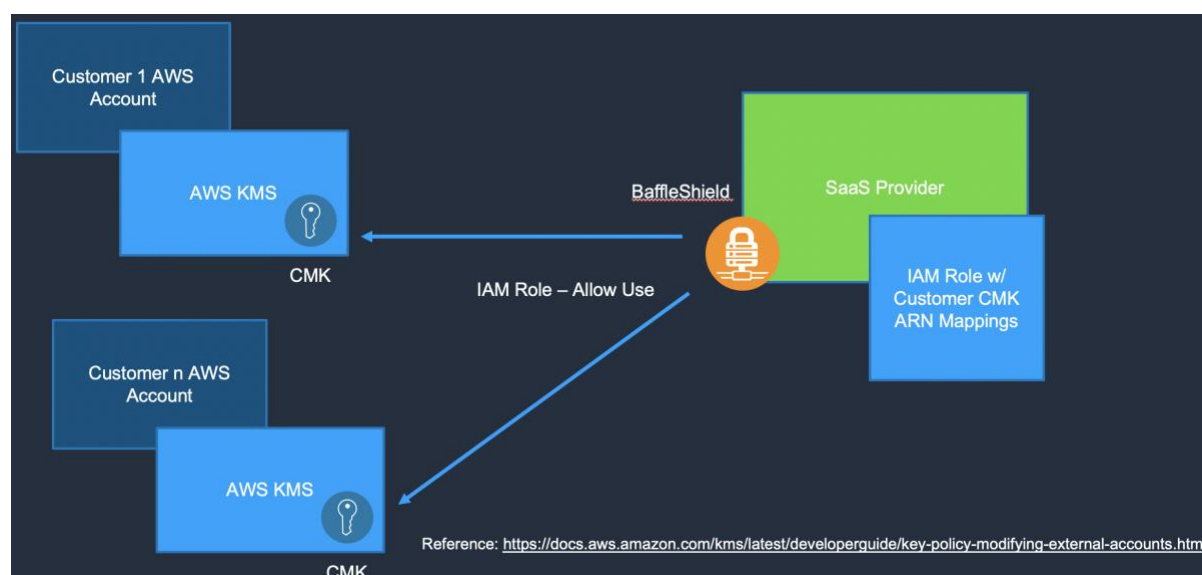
Customer 1 AWS Account

AWS KMS

CMK

BaffleShield

SaaS Provider

IAM Role – Allow Use

IAM Role w/ Customer CMK ARN Mappings

Customer n AWS Account

AWS KMS

CMK

Reference: https://docs.aws.amazon.com/kms/latest/developerguide/key-policy-modifying-external-accounts.htm